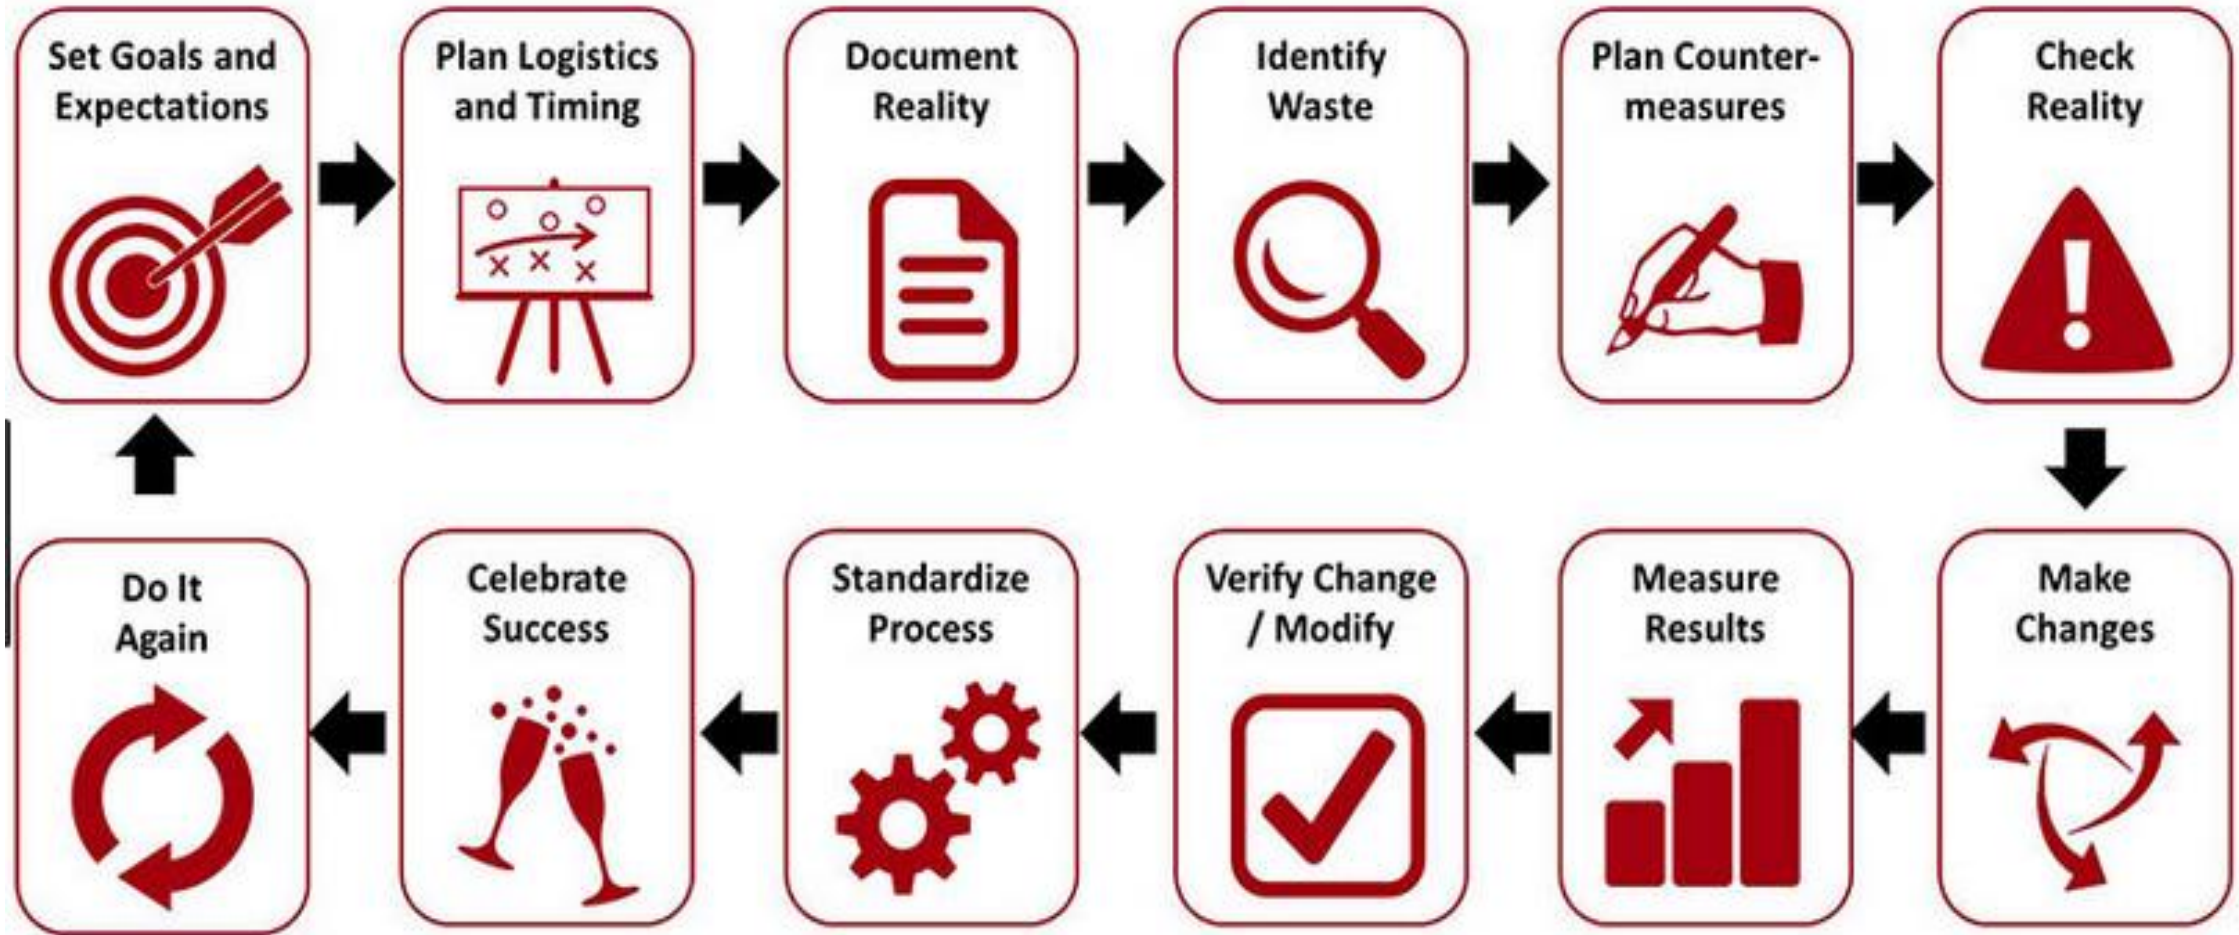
Set Goals and Expectations

Plan Logistics and Timing

Document Reality

Identify Waste

Plan Countermeasures

Check Reality

Make Changes

Measure Results

Verify Change / Modify

Standardize Process

Celebrate Success

Do It Again